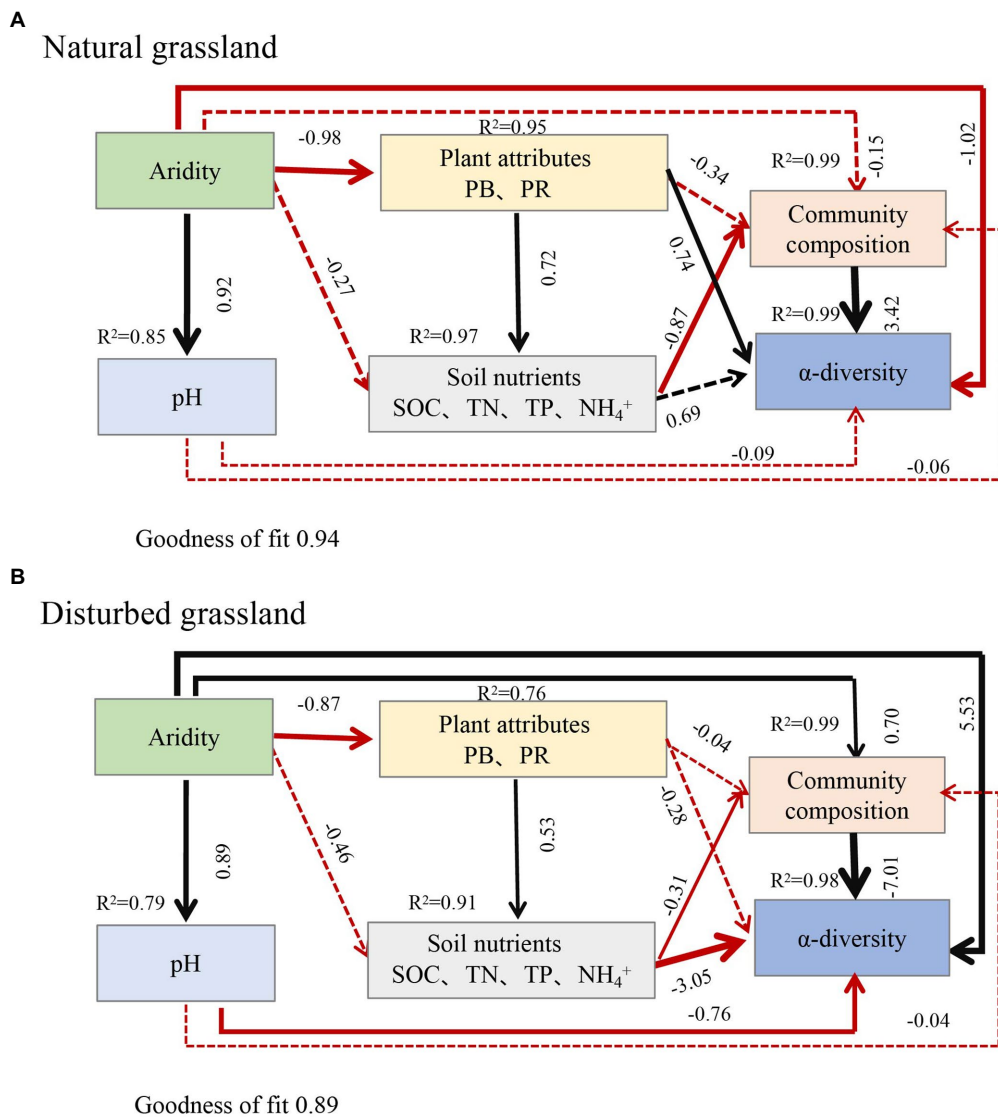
A

Natural grassland

Aridity

-0.98

R²=0.95

Plant attributes
PB、PR

-0.34

R²=0.99

-0.15

-1.02

Community composition

-0.27

0.72

0.74

0.92

R²=0.85

R²=0.97

-0.87

R²=0.99

3.42

pH

Soil nutrients
SOC、TN、TP、NH$_4^+$

0.69

α-diversity

-0.09

-0.06

Goodness of fit 0.94

B

Disturbed grassland

Aridity

-0.87

R²=0.76

Plant attributes
PB、PR

-0.04

R²=0.99

0.70

5.53

-0.28

Community composition

-0.46

0.53

0.89

R²=0.79

R²=0.91

-0.31

R²=0.98

-7.01

pH

Soil nutrients
SOC、TN、TP、NH$_4^+$

-3.05

α-diversity

-0.76

-0.04

Goodness of fit 0.89